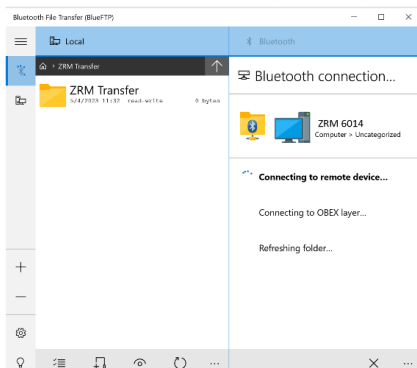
Bluetooth File Transfer (BlueFTP)

Local

Bluetooth

ZRM Transfer

ZRM Transfer
5/4/2023 11:32 read-write 0 bytes

Bluetooth connection...

ZRM 6014
Computer > Uncategorized

Connecting to remote device...

Connecting to OBEX layer...

Refreshing folder...

+

—

...

×

...